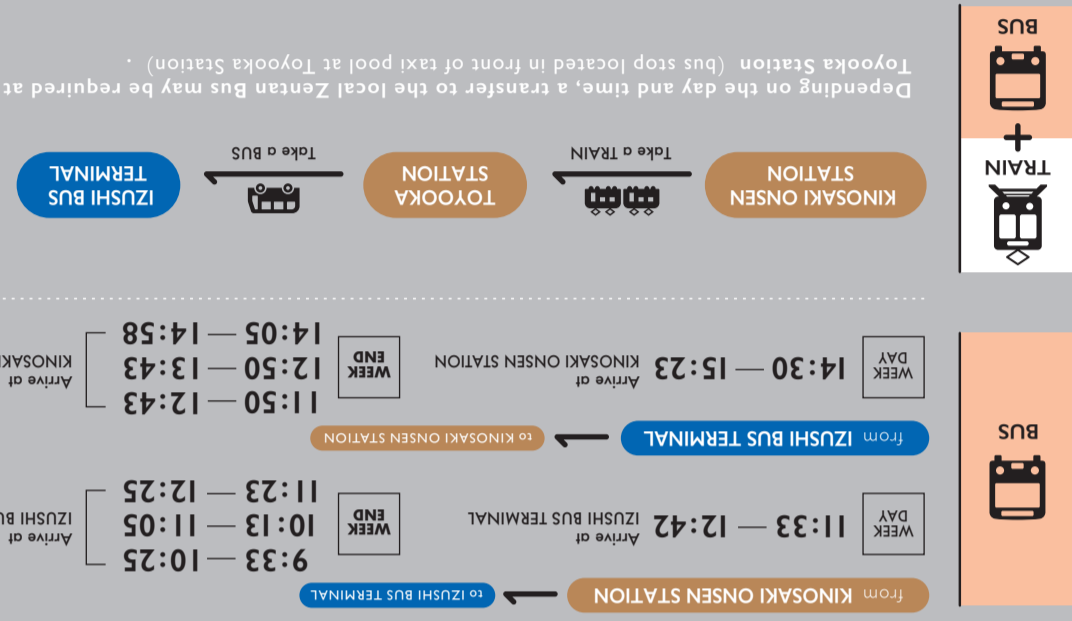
BUS

TRAIN + BUS

Depending on the day and time, a transfer to the local Zentan Bus may be required at Toyooka Station (bus stop located in front of taxi pool at Toyooka Station).

KINOSAKI ONSEN STATION

Take a TRAIN

TOYOOKA STATION

Take a BUS

IZUSHI BUS TERMINAL

BUS

from KINOSAKI ONSEN STATION

to IZUSHI BUS TERMINAL

WEEK DAY

11:33 — 12:42

Arrive at IZUSHI BUS TERMINAL

WEEK END

9:33 — 10:25
10:13 — 11:05
11:23 — 12:25

Arrive at IZUSHI BU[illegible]

from IZUSHI BUS TERMINAL

to KINOSAKI ONSEN STATION

WEEK DAY

14:30 — 15:23

Arrive at KINOSAKI ONSEN STATION

WEEK END

11:50 — 12:43
12:50 — 13:43
14:05 — 14:58

Arrive at KINOSAKI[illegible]